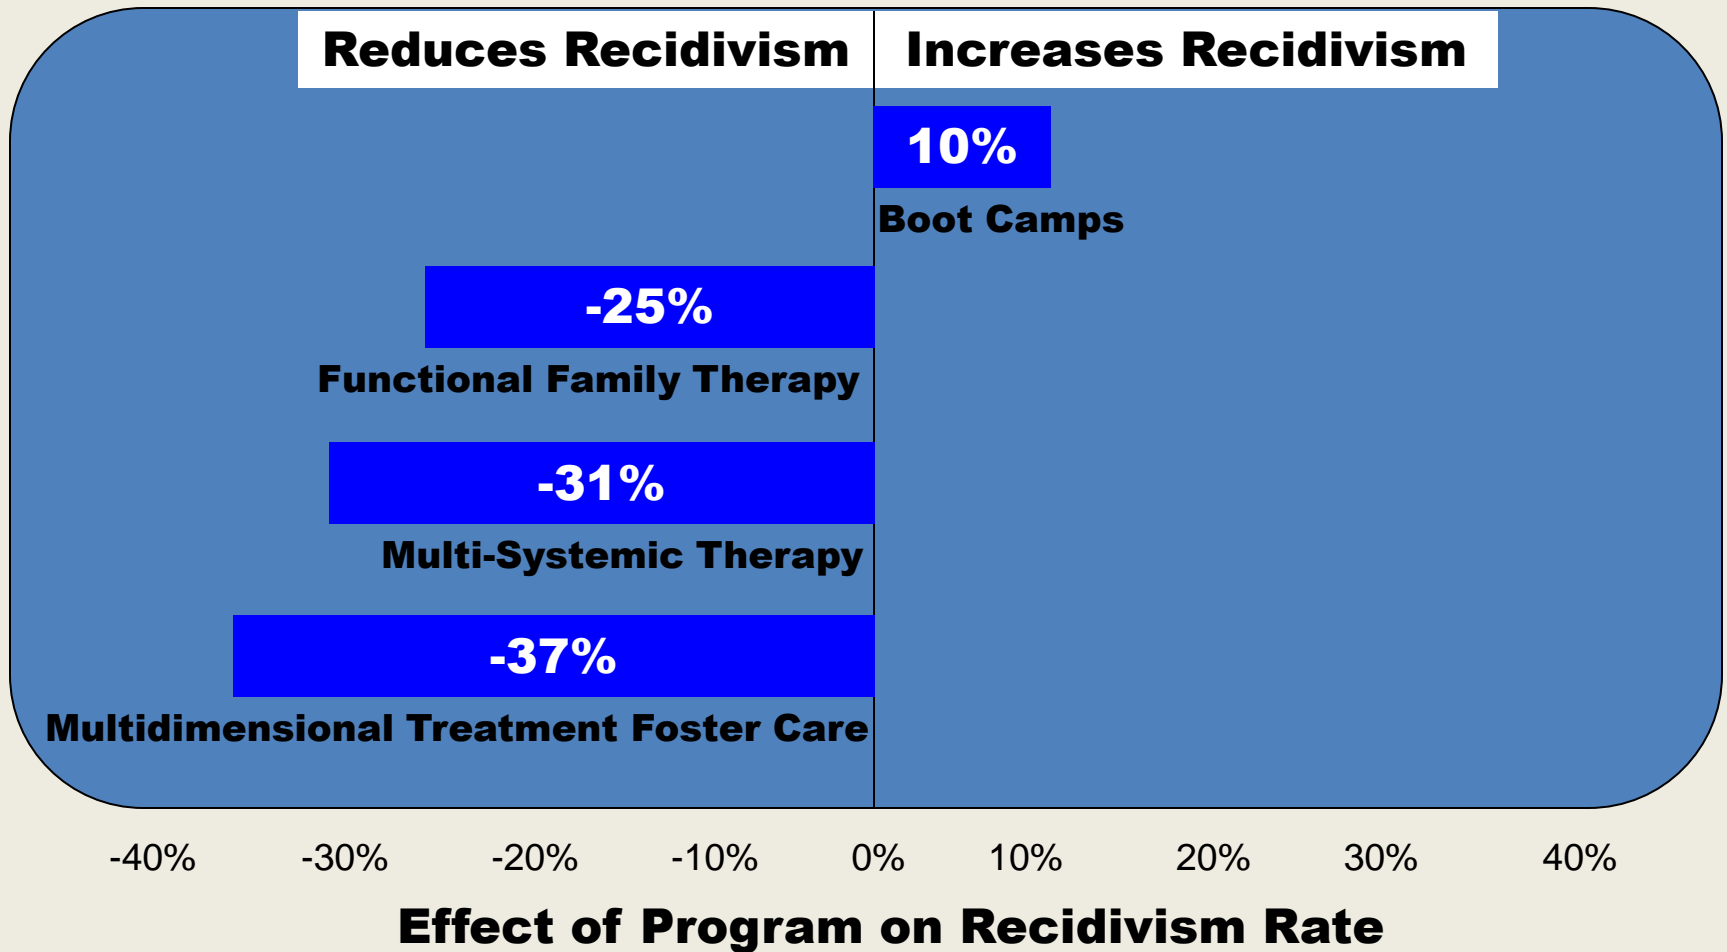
Reduces Recidivism | Increases Recidivism

10%

Boot Camps

-25%

Functional Family Therapy

-31%

Multi-Systemic Therapy

-37%

Multidimensional Treatment Foster Care

-40% -30% -20% -10% 0% 10% 20% 30% 40%

Effect of Program on Recidivism Rate